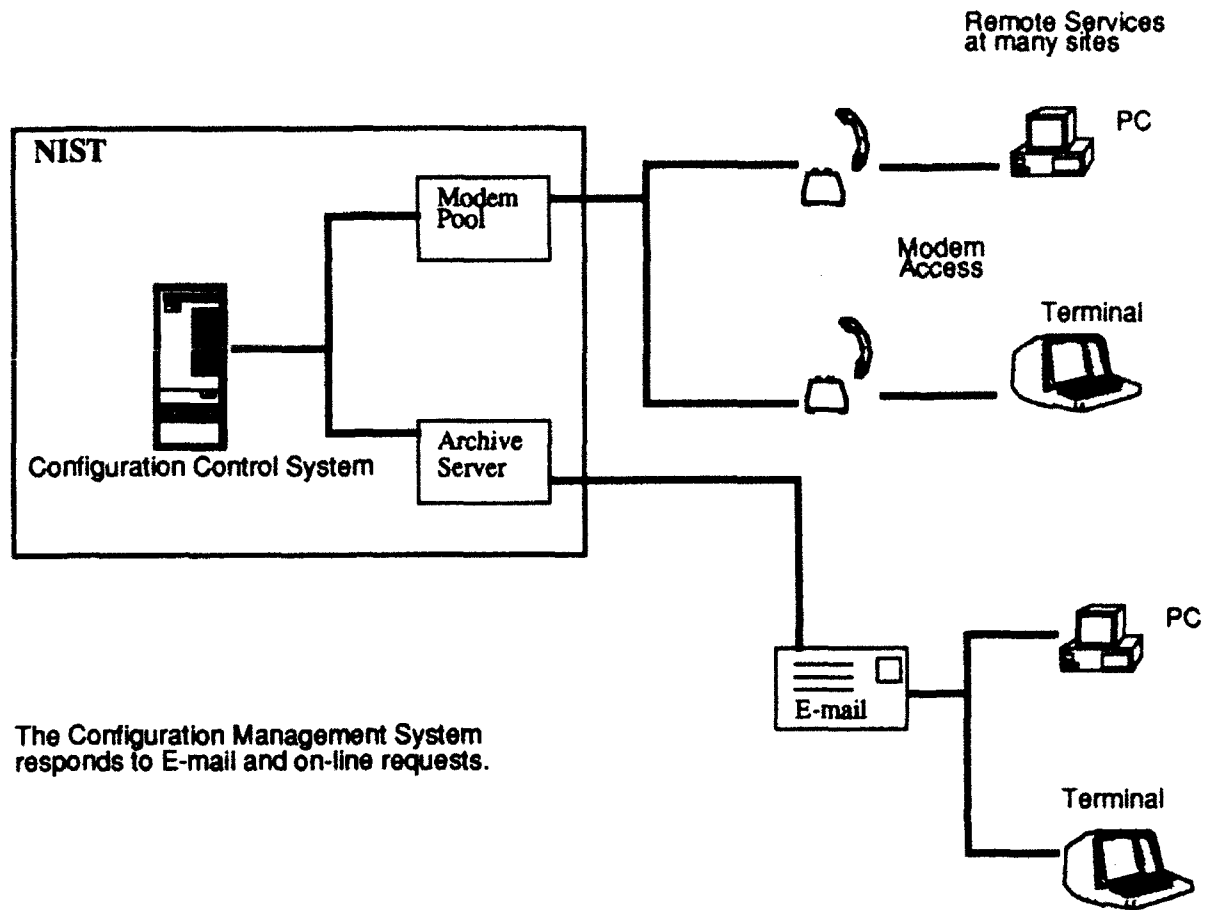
Remote Services at many sites

NIST

Modem Pool

PC

Modem Access

Terminal

Archive Server

Configuration Control System

PC

E-mail

The Configuration Management System responds to E-mail and on-line requests.

Terminal